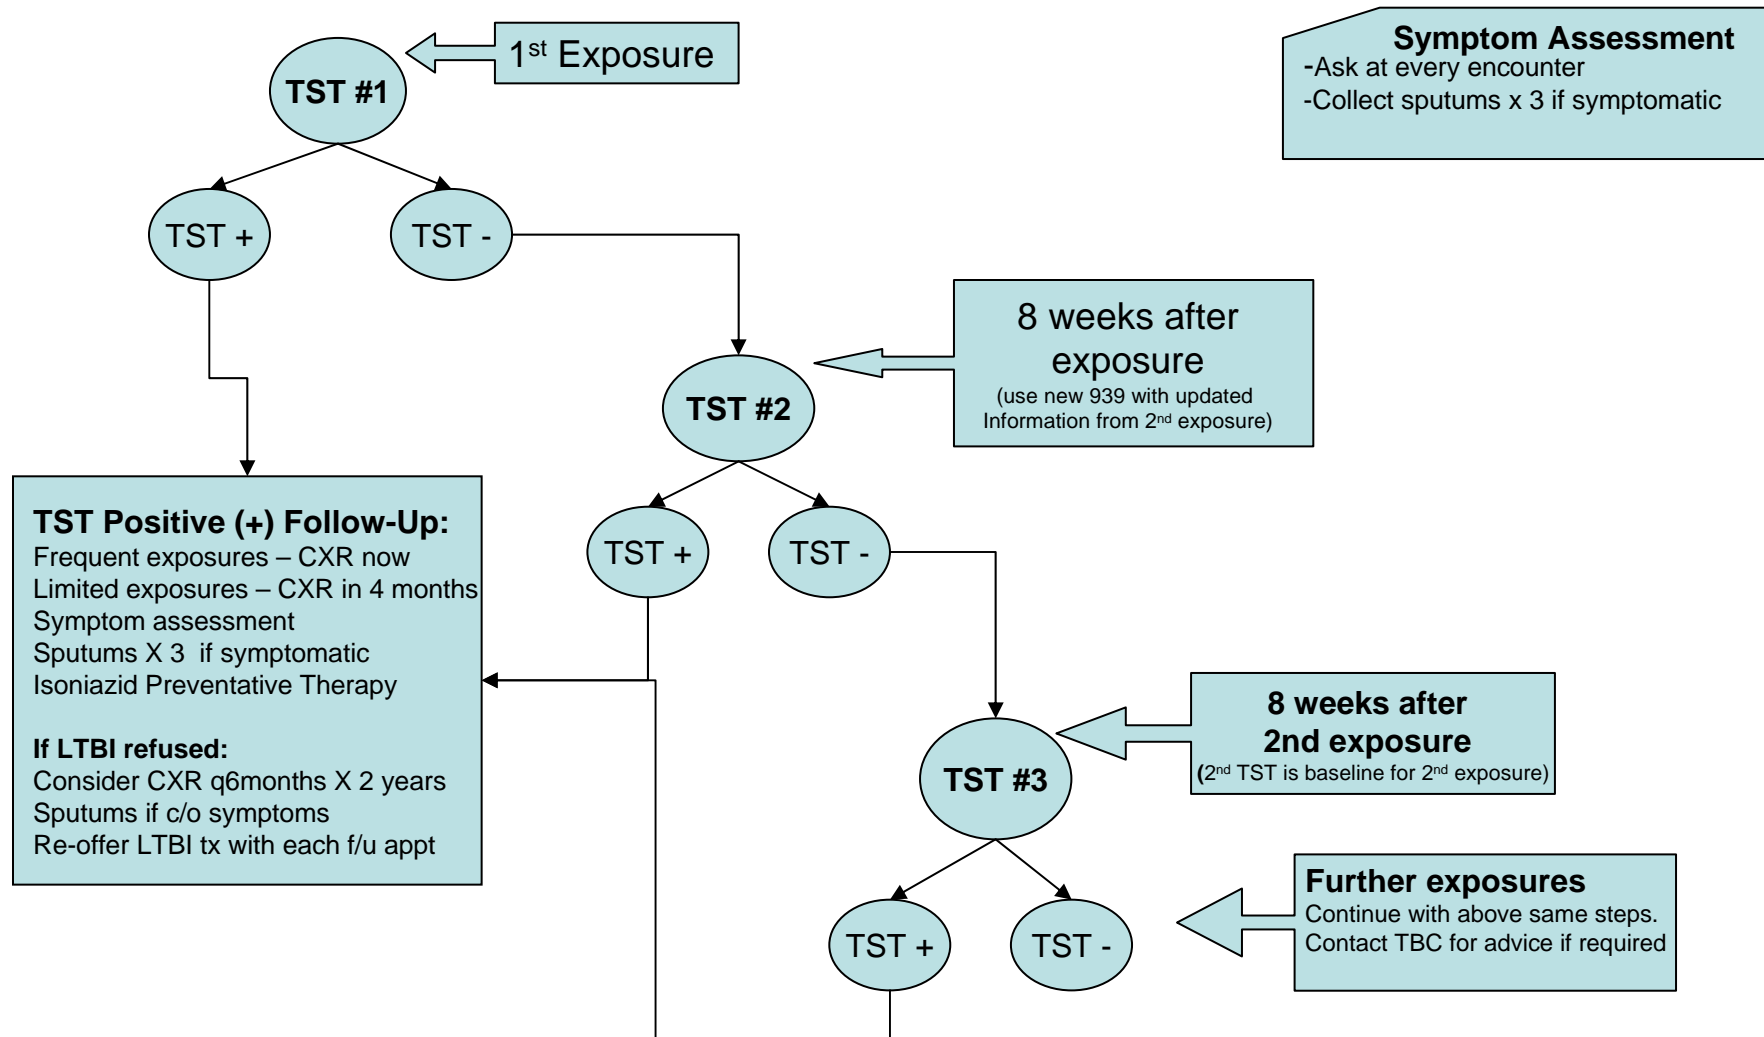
Symptom Assessment
-Ask at every encounter
-Collect sputums x 3 if symptomatic

TST #1

1$^{st}$ Exposure

TST +

TST -

8 weeks after exposure
(use new 939 with updated Information from 2$^{nd}$ exposure)

TST #2

TST Positive (+) Follow-Up:
Frequent exposures – CXR now
Limited exposures – CXR in 4 months
Symptom assessment
Sputums X 3 if symptomatic
Isoniazid Preventative Therapy

If LTBI refused:
Consider CXR q6months X 2 years
Sputums if c/o symptoms
Re-offer LTBI tx with each f/u appt

TST +

TST -

8 weeks after 2nd exposure
(2$^{nd}$ TST is baseline for 2$^{nd}$ exposure)

TST #3

TST +

TST -

Further exposures
Continue with above same steps.
Contact TBC for advice if required